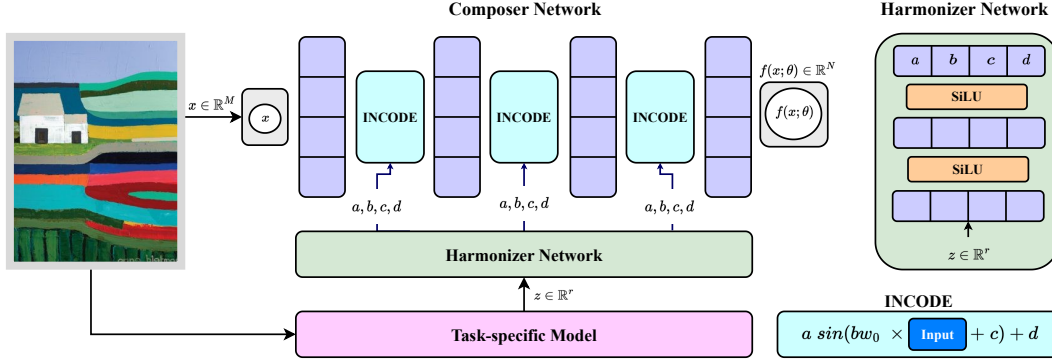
Composer Network

Harmonizer Network

$x \in \mathbb{R}^M$

$x$

INCODE

INCODE

INCODE

$f(x;\theta) \in \mathbb{R}^N$

$f(x;\theta)$

$a, b, c, d$

$a, b, c, d$

$a, b, c, d$

Harmonizer Network

$z \in \mathbb{R}^r$

Task-specific Model

| $a$ | $b$ | $c$ | $d$ |
|---|---|---|---|

SiLU

SiLU

$z \in \mathbb{R}^r$

INCODE

$a\ sin(bw_0\ \times$ Input $+ c) + d$